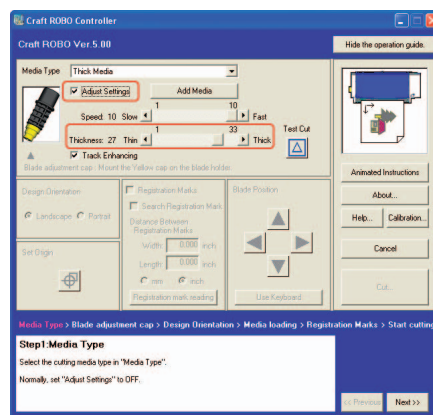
Craft ROBO Controller

Craft ROBO Ver.5.00

Hide the operation guide.

Media Type Thick Media

Adjust Settings

Add Media

Speed: 10 Slow 1 10 Fast

Thickness: 27 Thin 1 33 Thick

Test Cut

Track Enhancing

Blade adjustment cap : Mount the Yellow cap on the blade holder.

Design Orientation

Landscape Portrait

Registration Marks

Search Registration Mark

Distance Between Registration Marks

Width 0.000 inch

Length 0.000 inch

mm inch

Registration mark reading

Blade Position

Use Keyboard

Set Origin

Animated Instructions

About...

Help...

Calibration...

Cancel

Cut...

Media Type > Blade adjustment cap > Design Orientation > Media loading > Registration Marks > Start cutting

Step1:Media Type

Select the cutting media type in "Media Type".

Normally, set "Adjust Settings" to OFF.

<< Previous

Next >>